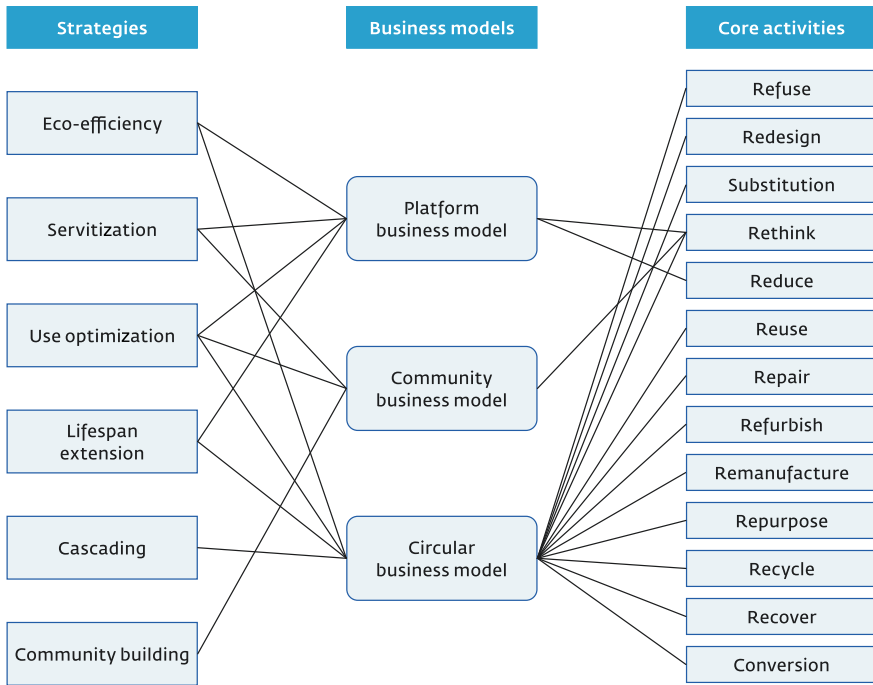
Strategies

Business models

Core activities

Eco-efficiency

Servitization

Use optimization

Lifespan extension

Cascading

Community building

Platform business model

Community business model

Circular business model

Refuse

Redesign

Substitution

Rethink

Reduce

Reuse

Repair

Refurbish

Remanufacture

Repurpose

Recycle

Recover

Conversion